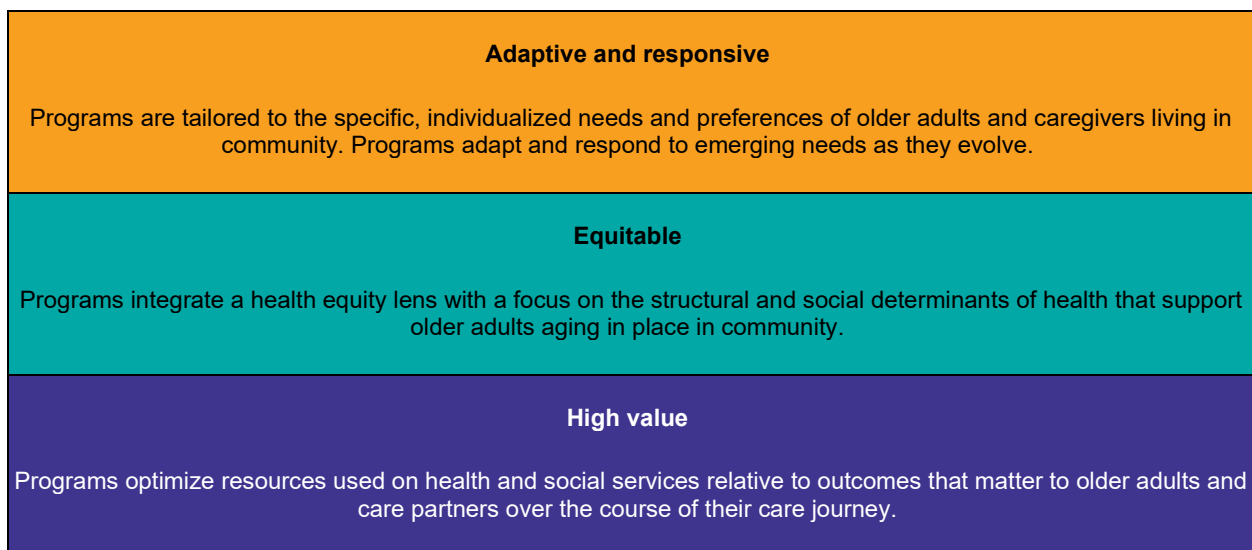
**Adaptive and responsive**

Programs are tailored to the specific, individualized needs and preferences of older adults and caregivers living in community. Programs adapt and respond to emerging needs as they evolve.

**Equitable**

Programs integrate a health equity lens with a focus on the structural and social determinants of health that support older adults aging in place in community.

**High value**

Programs optimize resources used on health and social services relative to outcomes that matter to older adults and care partners over the course of their care journey.